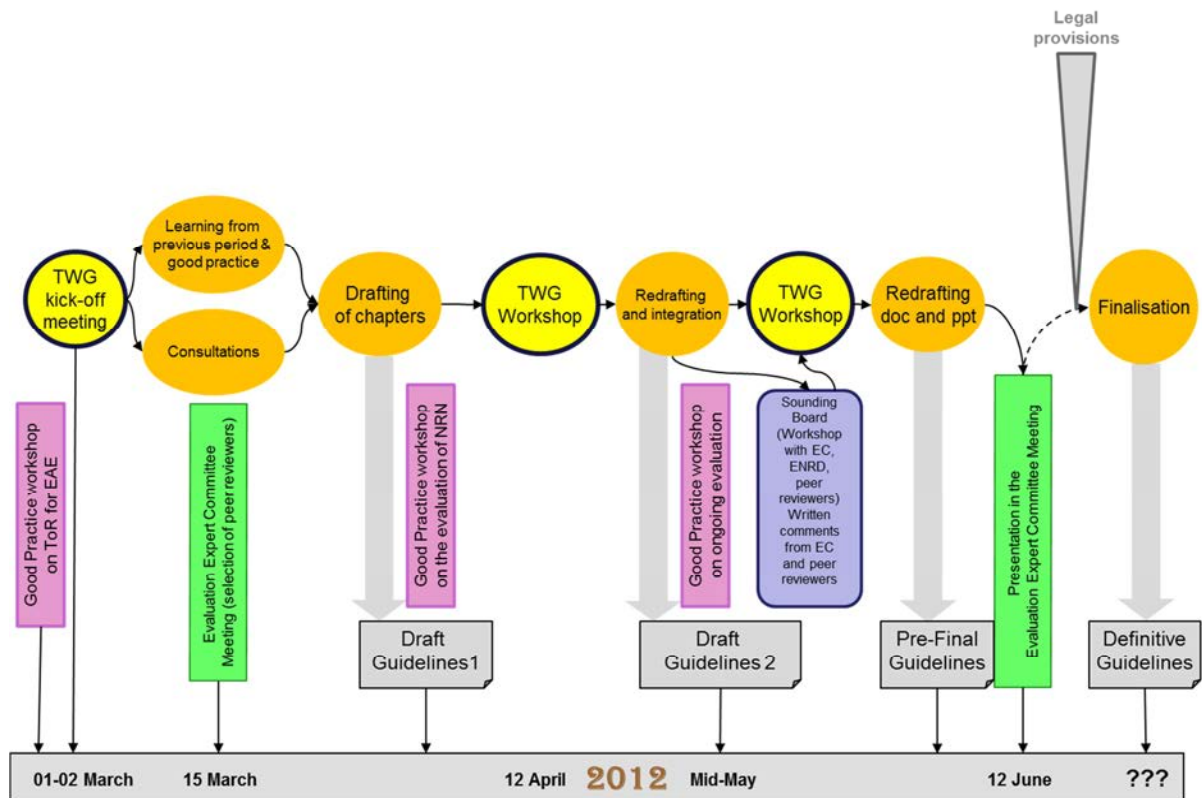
Legal provisions

TWG kick-off meeting

Learning from previous period & good practice

Consultations

Drafting of chapters

TWG Workshop

Redrafting and integration

TWG Workshop

Redrafting doc and ppt

Finalisation

Good Practice workshop on ToR for EAE

Evaluation Expert Committee Meeting (selection of peer reviewers)

Good Practice workshop on the evaluation of NRN

Good Practice workshop on ongoing evaluation

Sounding Board (Workshop with EC, ENRD, peer reviewers) Written comments from EC and peer reviewers

Presentation in the Evaluation Expert Committee Meeting

Draft Guidelines1

Draft Guidelines 2

Pre-Final Guidelines

Definitive Guidelines

01-02 March 15 March 12 April 2012 Mid-May 12 June ???